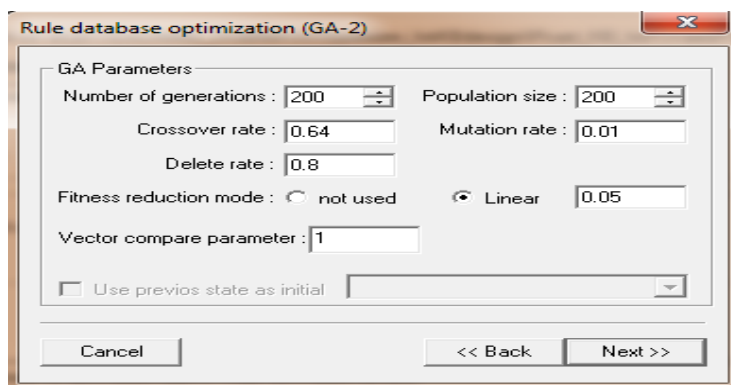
Rule database optimization (GA-2)

GA Parameters

Number of generations : 200

Population size : 200

Crossover rate : 0.64

Mutation rate : 0.01

Delete rate : 0.8

Fitness reduction mode : not used

Linear 0.05

Vector compare parameter : 1

Use previos state as initial

Cancel

<< Back

Next >>